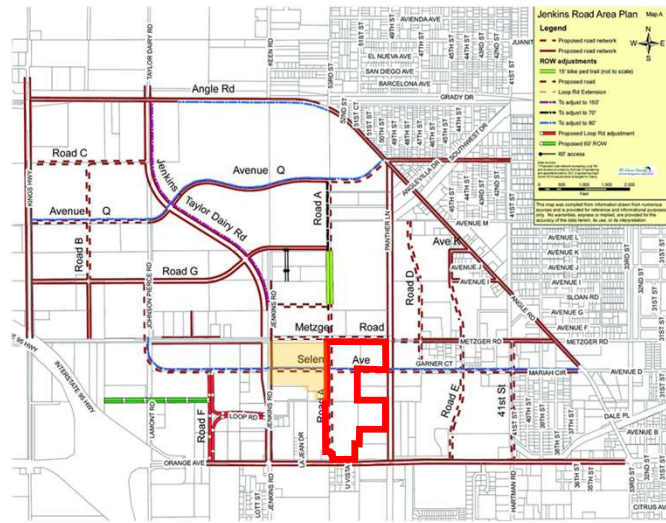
Jenkins Road Area Plan
Map A
Legend
Proposed road network
Proposed road network
ROW adjustments
15' bike ped trail (not to scale)
Proposed road
Loop Rd Extension
To adjust to 150'
To adjust to 70'
To adjust to 80'
Proposed Loop Rd adjustment
Proposed 60' ROW
60' access

This map was compiled from information drawn from numerous sources and is provided for reference and informational purposes only. No warranties, expressed or implied, are provided for the accuracy of the data herein, its use, or its interpretation.

AVIENDA AVE
JUANITA
EL NUEVA AVE
SAN DIEGO AVE
BARCELONA AVE
GRADY DR
Angle Rd
Road C
Avenue Q
Jenkins
Taylor Dairy Rd
Avenue Q
Road A
Road B
Road G
KINGS HWY
TAYLOR DAIRY RD
JOHNSON PIERCE RD
KEEN RD
JENKINS RD
52ND ST
51ST CT
ANGUILLA DR
SOUTHWEST DR
PANTHER LN
AVENUE M
Road D
Ave K
AVENUE J
AVENUE I
AVENUE H
SLOAN RD
AVENUE G
AVENUE F
ANGLE RD
Metzger Road
METZGER RD
METZGER RD
Selen
Ave
GARNER CT
MARIAH CIR
AVENUE D
INTERSTATE 95 HWY
I-95 HWY
Road E
41st St
Road F
LOOP RD
LAMONT RD
LOTT ST
LA JEAN DR
Road
U VISTA
HARTMAN RD
ORANGE AVE
DALE PL
CITRUS AV
46TH ST
45TH ST
44TH ST
43RD ST
42ND ST
41ST ST
40TH ST
39TH ST
38TH ST
37TH ST
36TH ST
35TH ST
34TH ST
33RD ST
32ND ST
31ST ST